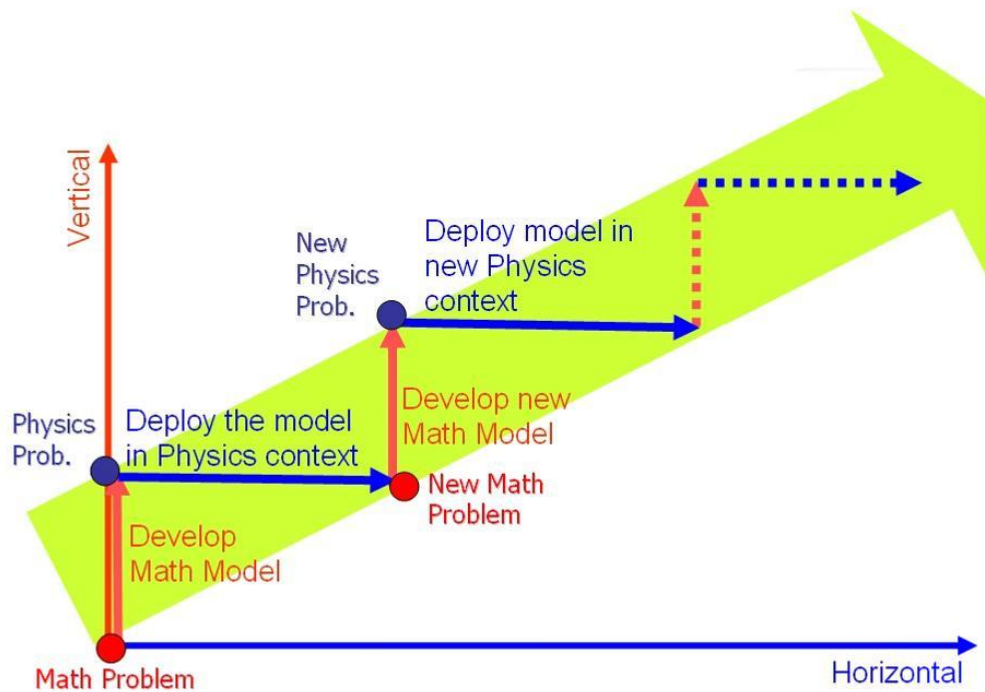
Vertical

New Physics Prob.

Deploy model in new Physics context

Physics Prob.

Deploy the model in Physics context

Develop new Math Model

New Math Problem

Develop Math Model

Math Problem

Horizontal